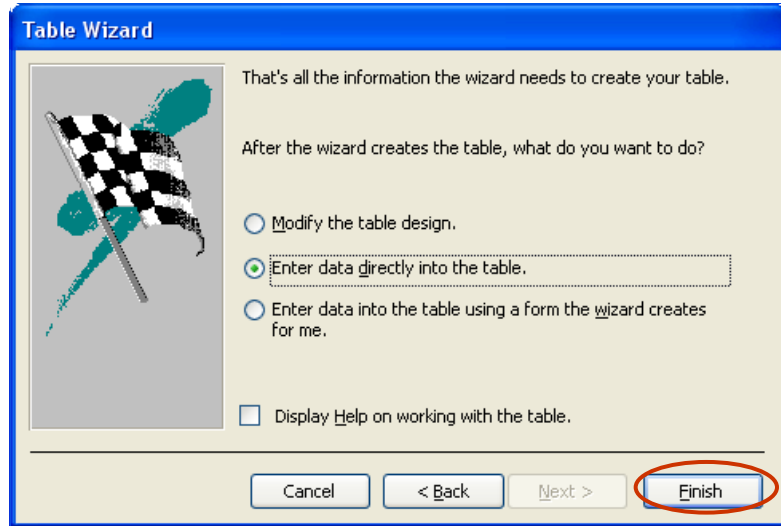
Table Wizard

That's all the information the wizard needs to create your table.

After the wizard creates the table, what do you want to do?

Modify the table design.

Enter data directly into the table.

Enter data into the table using a form the wizard creates for me.

Display Help on working with the table.

Cancel

< Back

Next >

Finish